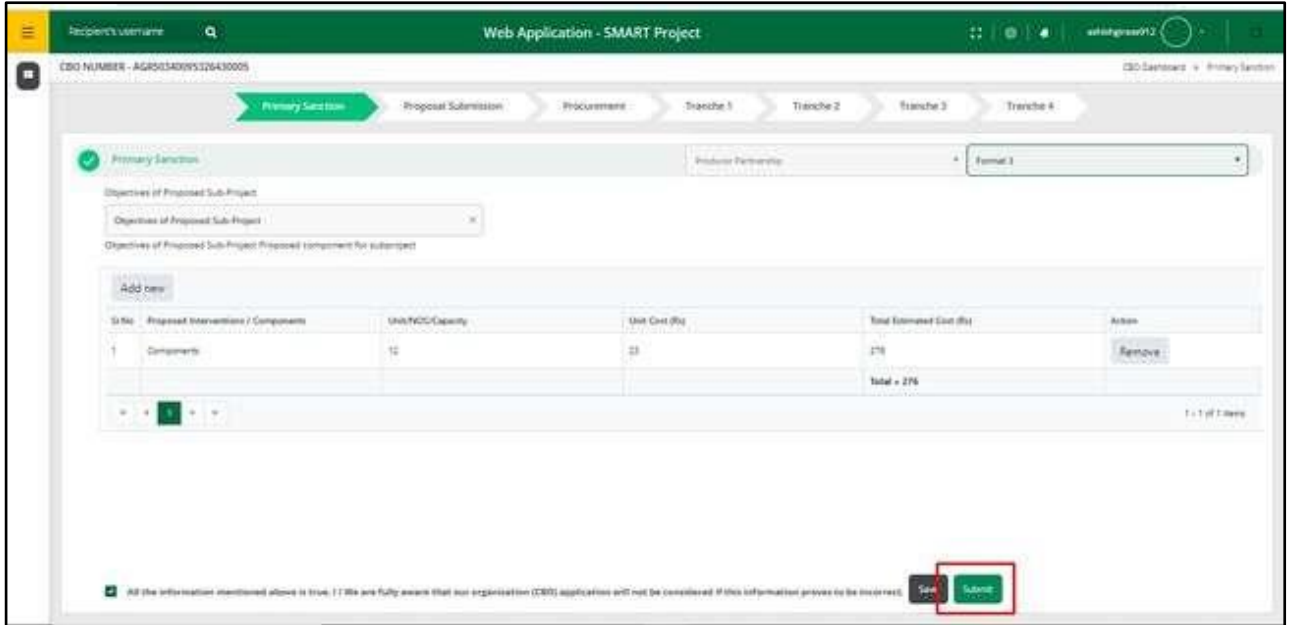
Recipient's username

Web Application - SMART Project

ashishgrover912

CBO NUMBER - AGR5034009532643000S

CBO Dashboard > Primary Sanction

Primary Sanction | Proposal Submission | Procurement | Tranche 1 | Tranche 2 | Tranche 3 | Tranche 4

Primary Sanction

Producer Partnership

Format 1

Objectives of Proposed Sub-Project

Objectives of Proposed Sub-Project

Objectives of Proposed Sub-Project Proposed component for subproject

Add new

| Sr.No | Proposed Interventions / Components | Unit/NOS/Capacity | Unit Cost (Rs) | Total Estimated Cost (Rs) | Action |
|---|---|---|---|---|---|
| 1 | Components | 12 | 23 | 276 | Remove |
| | | | | Total = 276 | |

1

1 - 1 of 1 items

All the information mentioned above is true. I / We are fully aware that our organization (CBO) application will not be considered if this information proves to be incorrect.

Save

Submit